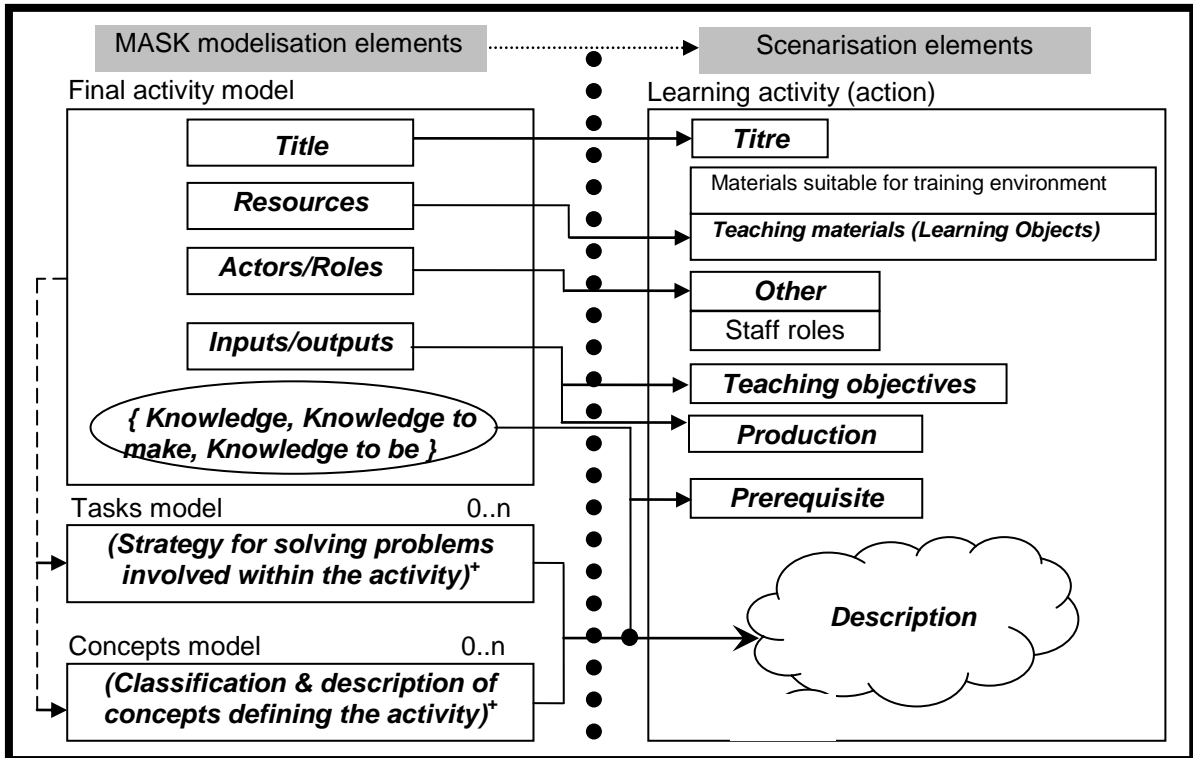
MASK modelisation elements

Scenarisation elements

Final activity model

Title

Resources

Actors/Roles

Inputs/outputs

{ Knowledge, Knowledge to make, Knowledge to be }

Tasks model 0..n

(Strategy for solving problems involved within the activity)$^+$

Concepts model 0..n

(Classification & description of concepts defining the activity)$^+$

Learning activity (action)

Titre

Materials suitable for training environment

Teaching materials (Learning Objects)

Other

Staff roles

Teaching objectives

Production

Prerequisite

Description